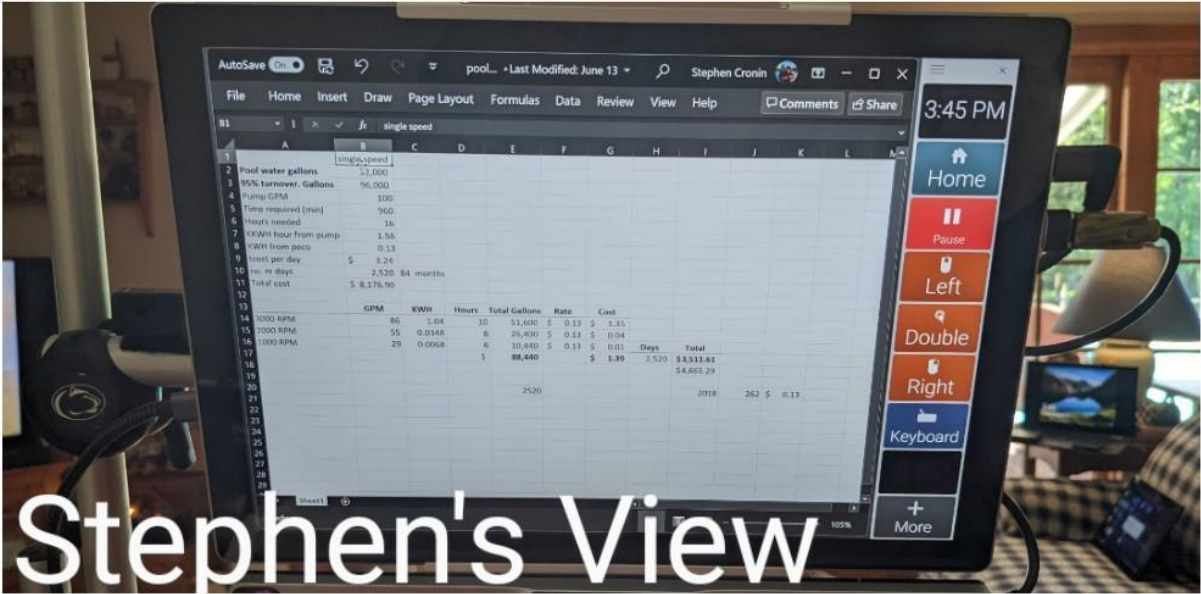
AutoSave On pool... • Last Modified: June 13 Stephen Cronin

File Home Insert Draw Page Layout Formulas Data Review View Help Comments Share

B1 single speed

3:45 PM

Home

Pause

Left

Double

Right

Keyboard

+ More

| | A | B | C | D | E | F | G | H | I | J | K | L | M |
|---|---|---|---|---|---|---|---|---|---|---|---|---|---|
| 1 | | single speed | | | | | | | | | | | |
| 2 | Pool water gallons | 32,000 | | | | | | | | | | | |
| 3 | 95% turnover. Gallons | 96,000 | | | | | | | | | | | |
| 4 | Pump GPM | 100 | | | | | | | | | | | |
| 5 | Time required (min) | 960 | | | | | | | | | | | |
| 6 | Hours needed | 16 | | | | | | | | | | | |
| 7 | KWH hour from pump | 1.56 | | | | | | | | | | | |
| 8 | KWH from peco | 0.13 | | | | | | | | | | | |
| 9 | cost per day | $ 3.24 | | | | | | | | | | | |
| 10 | no. m days | 2,520 | 84 months | | | | | | | | | | |
| 11 | Total cost | $ 8,176.90 | | | | | | | | | | | |
| 12 | | | | | | | | | | | | | |
| 13 | | GPM | KWH | Hours | Total Gallons | Rate | Cost | | | | | | |
| 14 | 3000 RPM | 86 | 1.04 | 10 | 51,600 | $ 0.13 | $ 1.35 | | | | | | |
| 15 | 2000 RPM | 55 | 0.0348 | 8 | 26,400 | $ 0.13 | $ 0.04 | | | | | | |
| 16 | 1000 RPM | 29 | 0.0068 | 6 | 10,440 | $ 0.13 | $ 0.01 | Days | Total | | | | |
| 17 | | | | | 88,440 | | $ 1.39 | 2,520 | $3,511.61 | | | | |
| 18 | | | | | | | | | $4,665.29 | | | | |
| 19 | | | | | | | | | | | | | |
| 20 | | | | | | | | | | | | | |
| 21 | | | | | 2520 | | | | 2018 | 262 | $ 0.13 | | |

Sheet1

105%

Stephen's View